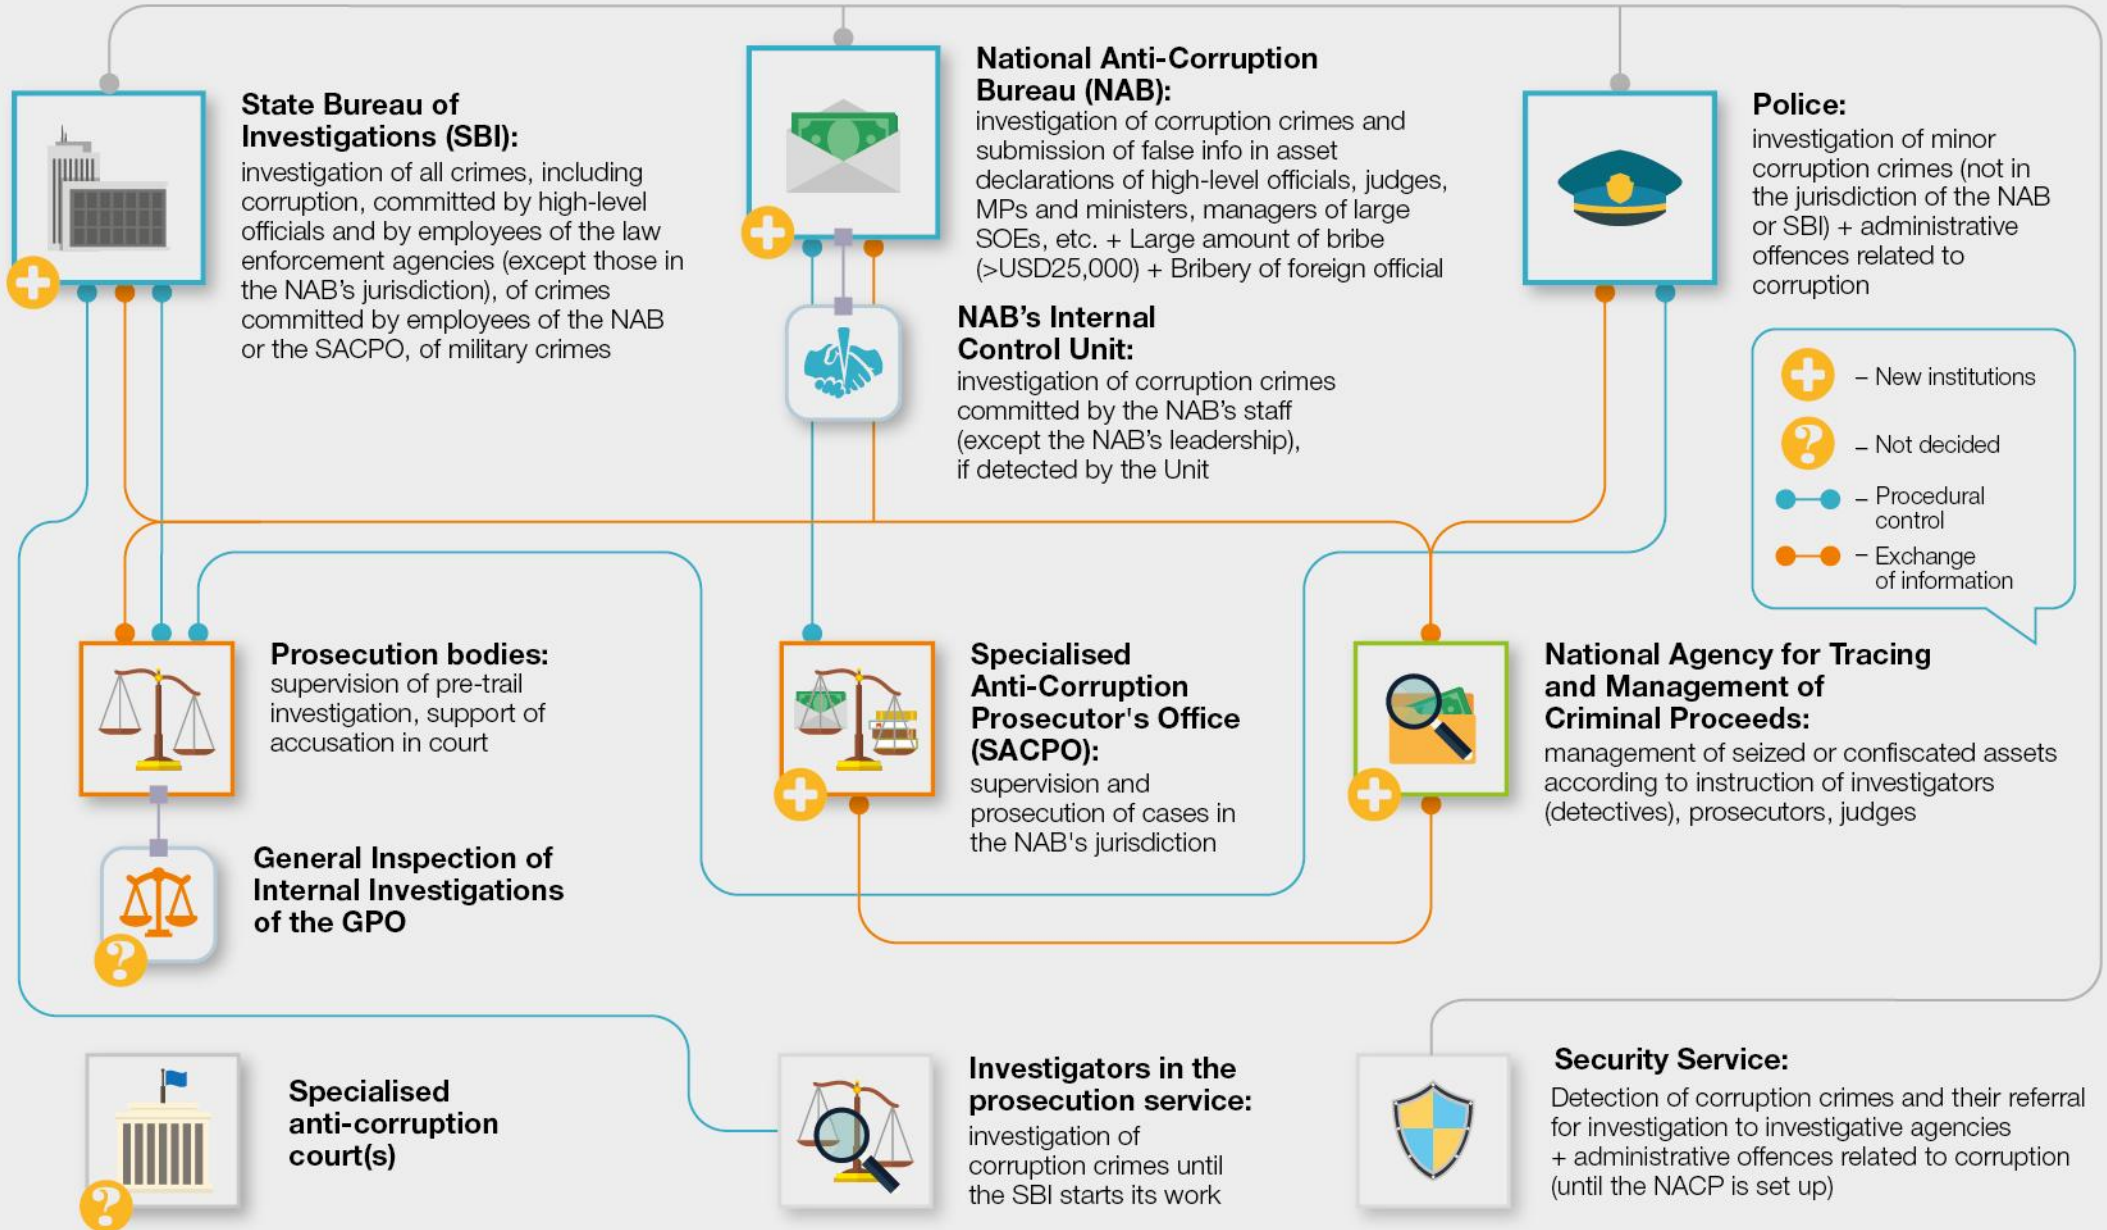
State Bureau of Investigations (SBI):
investigation of all crimes, including corruption, committed by high-level officials and by employees of the law enforcement agencies (except those in the NAB's jurisdiction), of crimes committed by employees of the NAB or the SACPO, of military crimes

National Anti-Corruption Bureau (NAB):
investigation of corruption crimes and submission of false info in asset declarations of high-level officials, judges, MPs and ministers, managers of large SOEs, etc. + Large amount of bribe (>USD25,000) + Bribery of foreign official

NAB's Internal Control Unit:
investigation of corruption crimes committed by the NAB's staff (except the NAB's leadership), if detected by the Unit

Police:
investigation of minor corruption crimes (not in the jurisdiction of the NAB or SBI) + administrative offences related to corruption

– New institutions
– Not decided
– Procedural control
– Exchange of information

Prosecution bodies:
supervision of pre-trail investigation, support of accusation in court

General Inspection of Internal Investigations of the GPO

Specialised Anti-Corruption Prosecutor's Office (SACPO):
supervision and prosecution of cases in the NAB's jurisdiction

National Agency for Tracing and Management of Criminal Proceeds:
management of seized or confiscated assets according to instruction of investigators (detectives), prosecutors, judges

Specialised anti-corruption court(s)

Investigators in the prosecution service:
investigation of corruption crimes until the SBI starts its work

Security Service:
Detection of corruption crimes and their referral for investigation to investigative agencies + administrative offences related to corruption (until the NACP is set up)